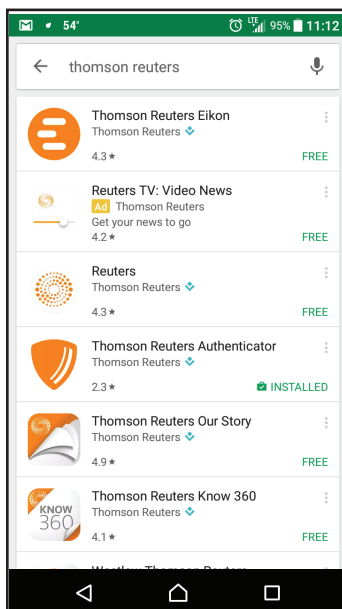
54° LTE 95% 11:12

thomson reuters

Thomson Reuters Eikon
Thomson Reuters
4.3 ★
FREE

Reuters TV: Video News
Ad Thomson Reuters
Get your news to go
4.2 ★
FREE

Reuters
Thomson Reuters
4.3 ★
FREE

Thomson Reuters Authenticator
Thomson Reuters
2.3 ★
INSTALLED

Thomson Reuters Our Story
Thomson Reuters
4.9 ★
FREE

KNOW 360
Thomson Reuters Know 360
Thomson Reuters
4.1 ★
FREE

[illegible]